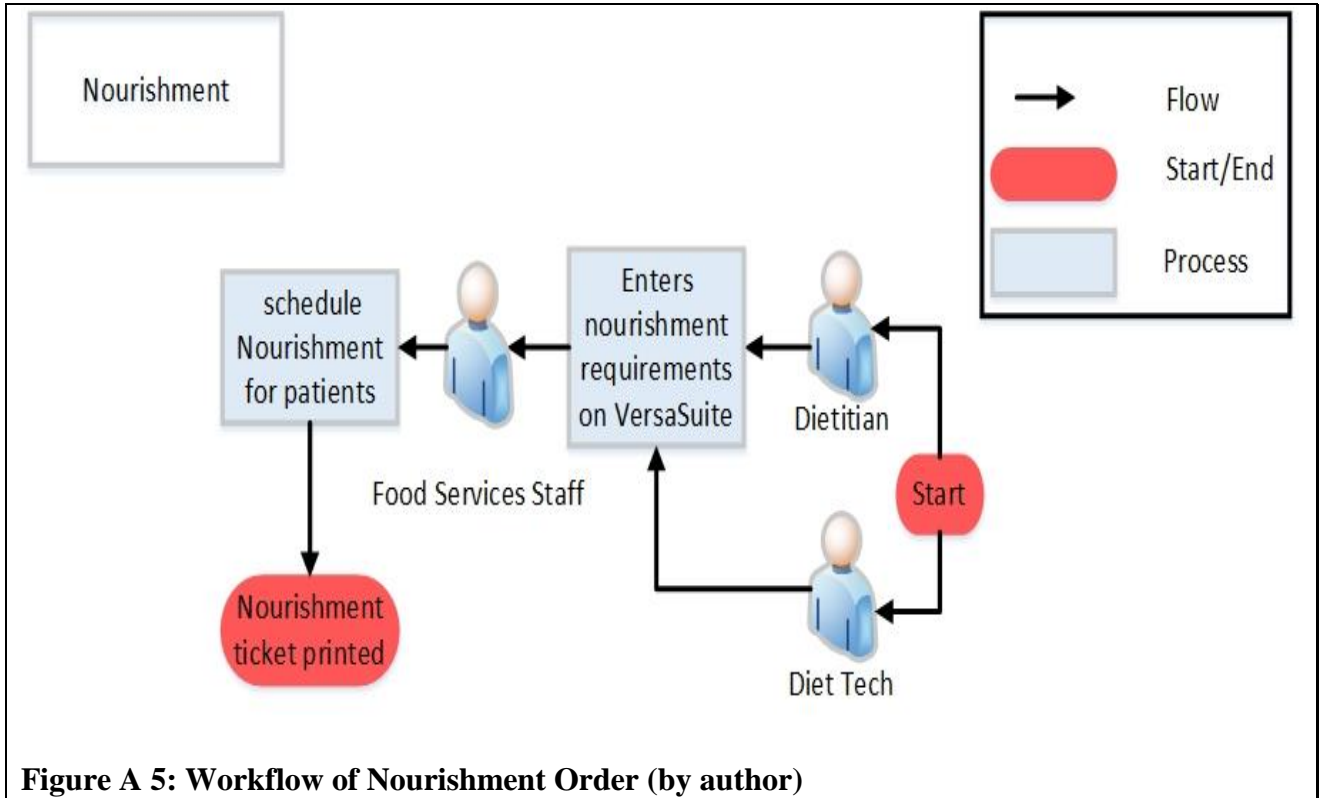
Nourishment

Flow

Start/End

Process

schedule Nourishment for patients

Enters nourishment requirements on VersaSuite

Dietitian

Food Services Staff

Start

Nourishment ticket printed

Diet Tech

**Figure A 5: Workflow of Nourishment Order (by author)**